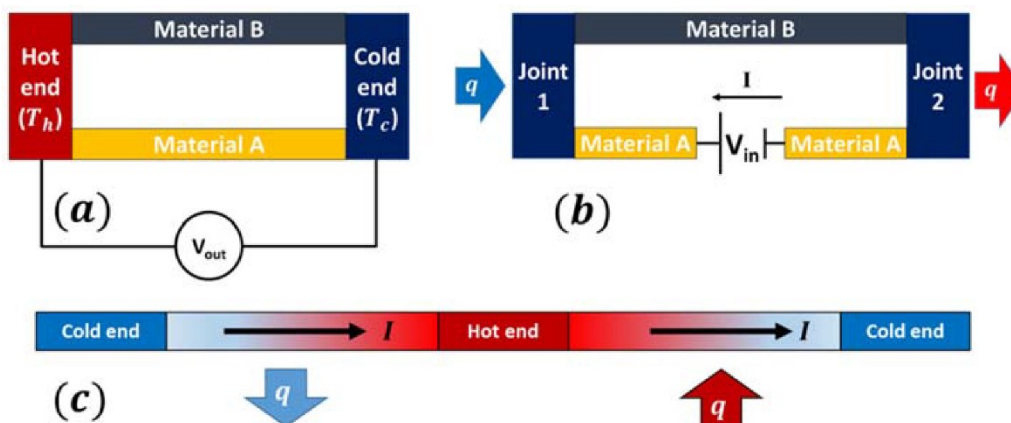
Material B

Hot end ($T_h$)

Material A

Cold end ($T_c$)

($a$)

$V_{out}$

$q$

Joint 1

Material B

I

Joint 2

$q$

Material A

$V_{in}$

Material A

($b$)

Cold end

$I$

Hot end

$I$

Cold end

($c$)

$q$

$q$